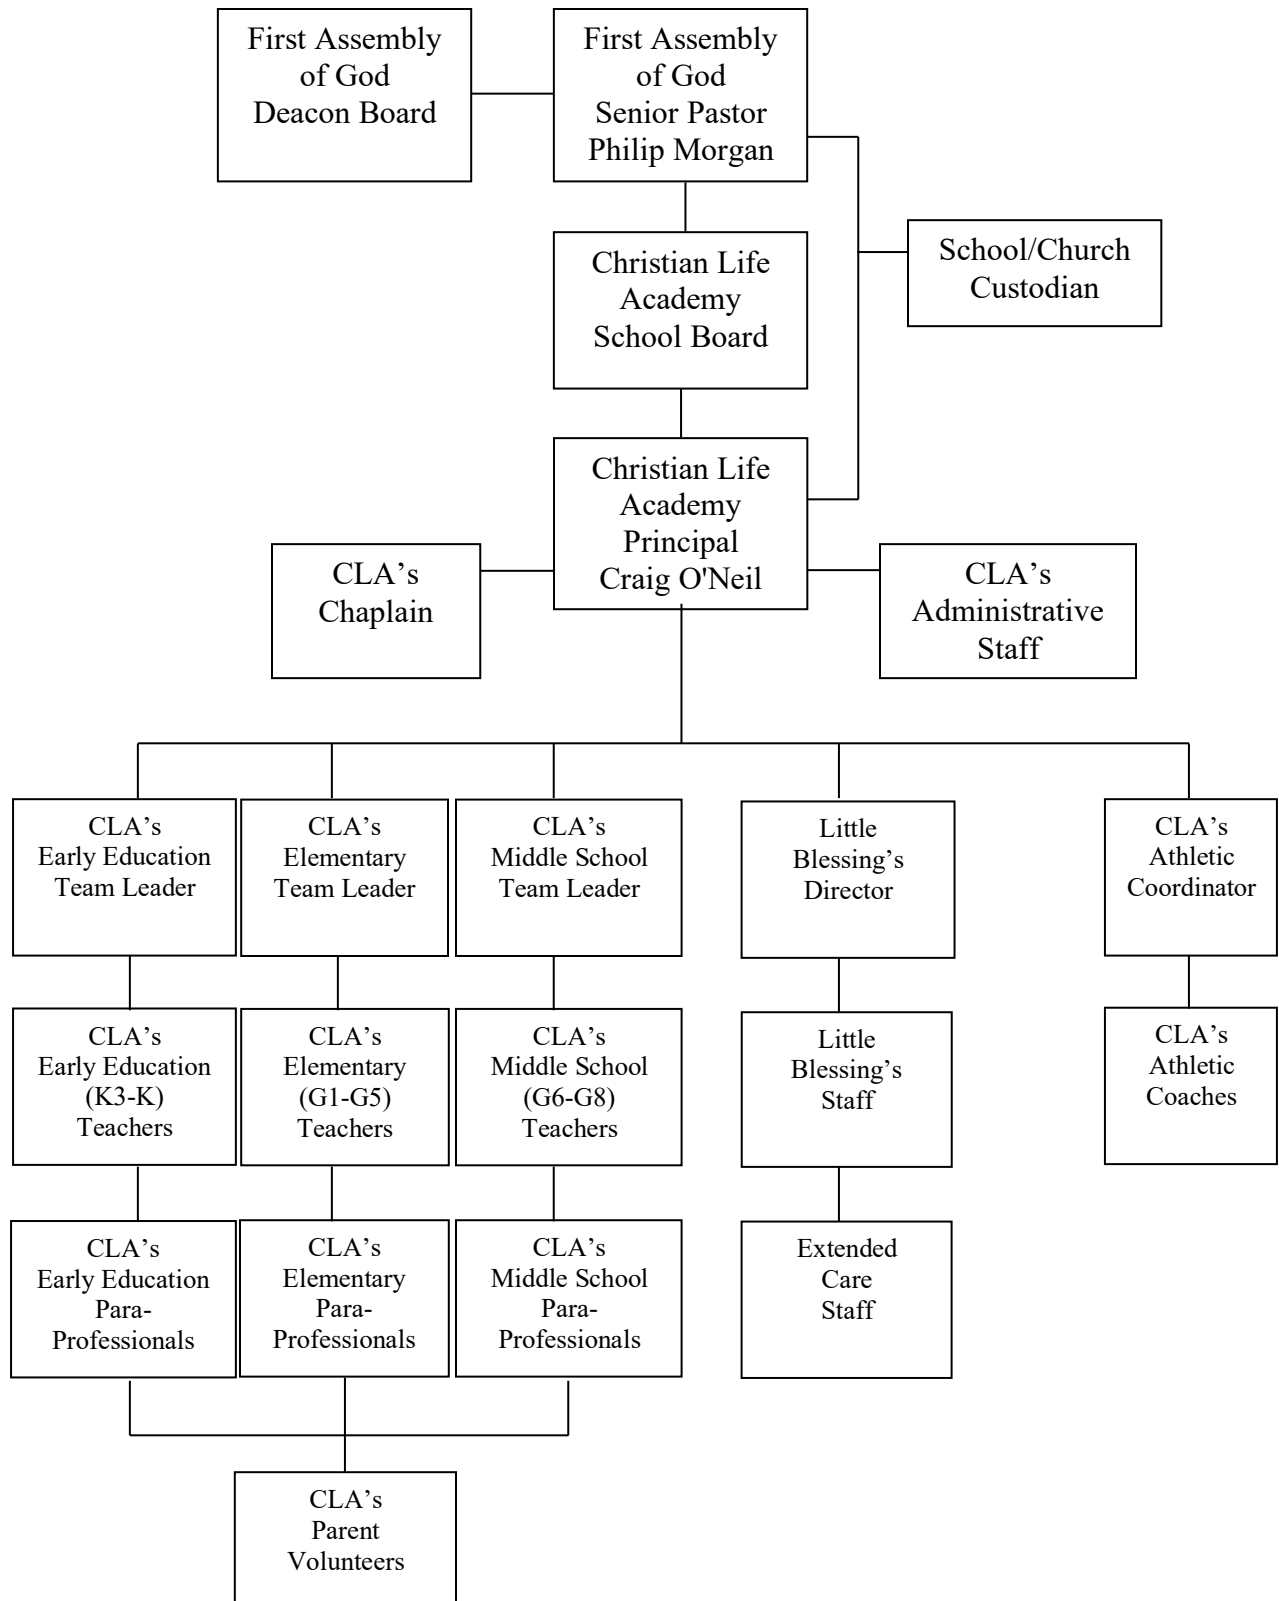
First Assembly of God Deacon Board

First Assembly of God Senior Pastor Philip Morgan

Christian Life Academy School Board

School/Church Custodian

Christian Life Academy Principal Craig O'Neil

CLA's Chaplain

CLA's Administrative Staff

CLA's Early Education Team Leader

CLA's Elementary Team Leader

CLA's Middle School Team Leader

Little Blessing's Director

CLA's Athletic Coordinator

CLA's Early Education (K3-K) Teachers

CLA's Elementary (G1-G5) Teachers

CLA's Middle School (G6-G8) Teachers

Little Blessing's Staff

CLA's Athletic Coaches

CLA's Early Education Para-Professionals

CLA's Elementary Para-Professionals

CLA's Middle School Para-Professionals

Extended Care Staff

CLA's Parent Volunteers